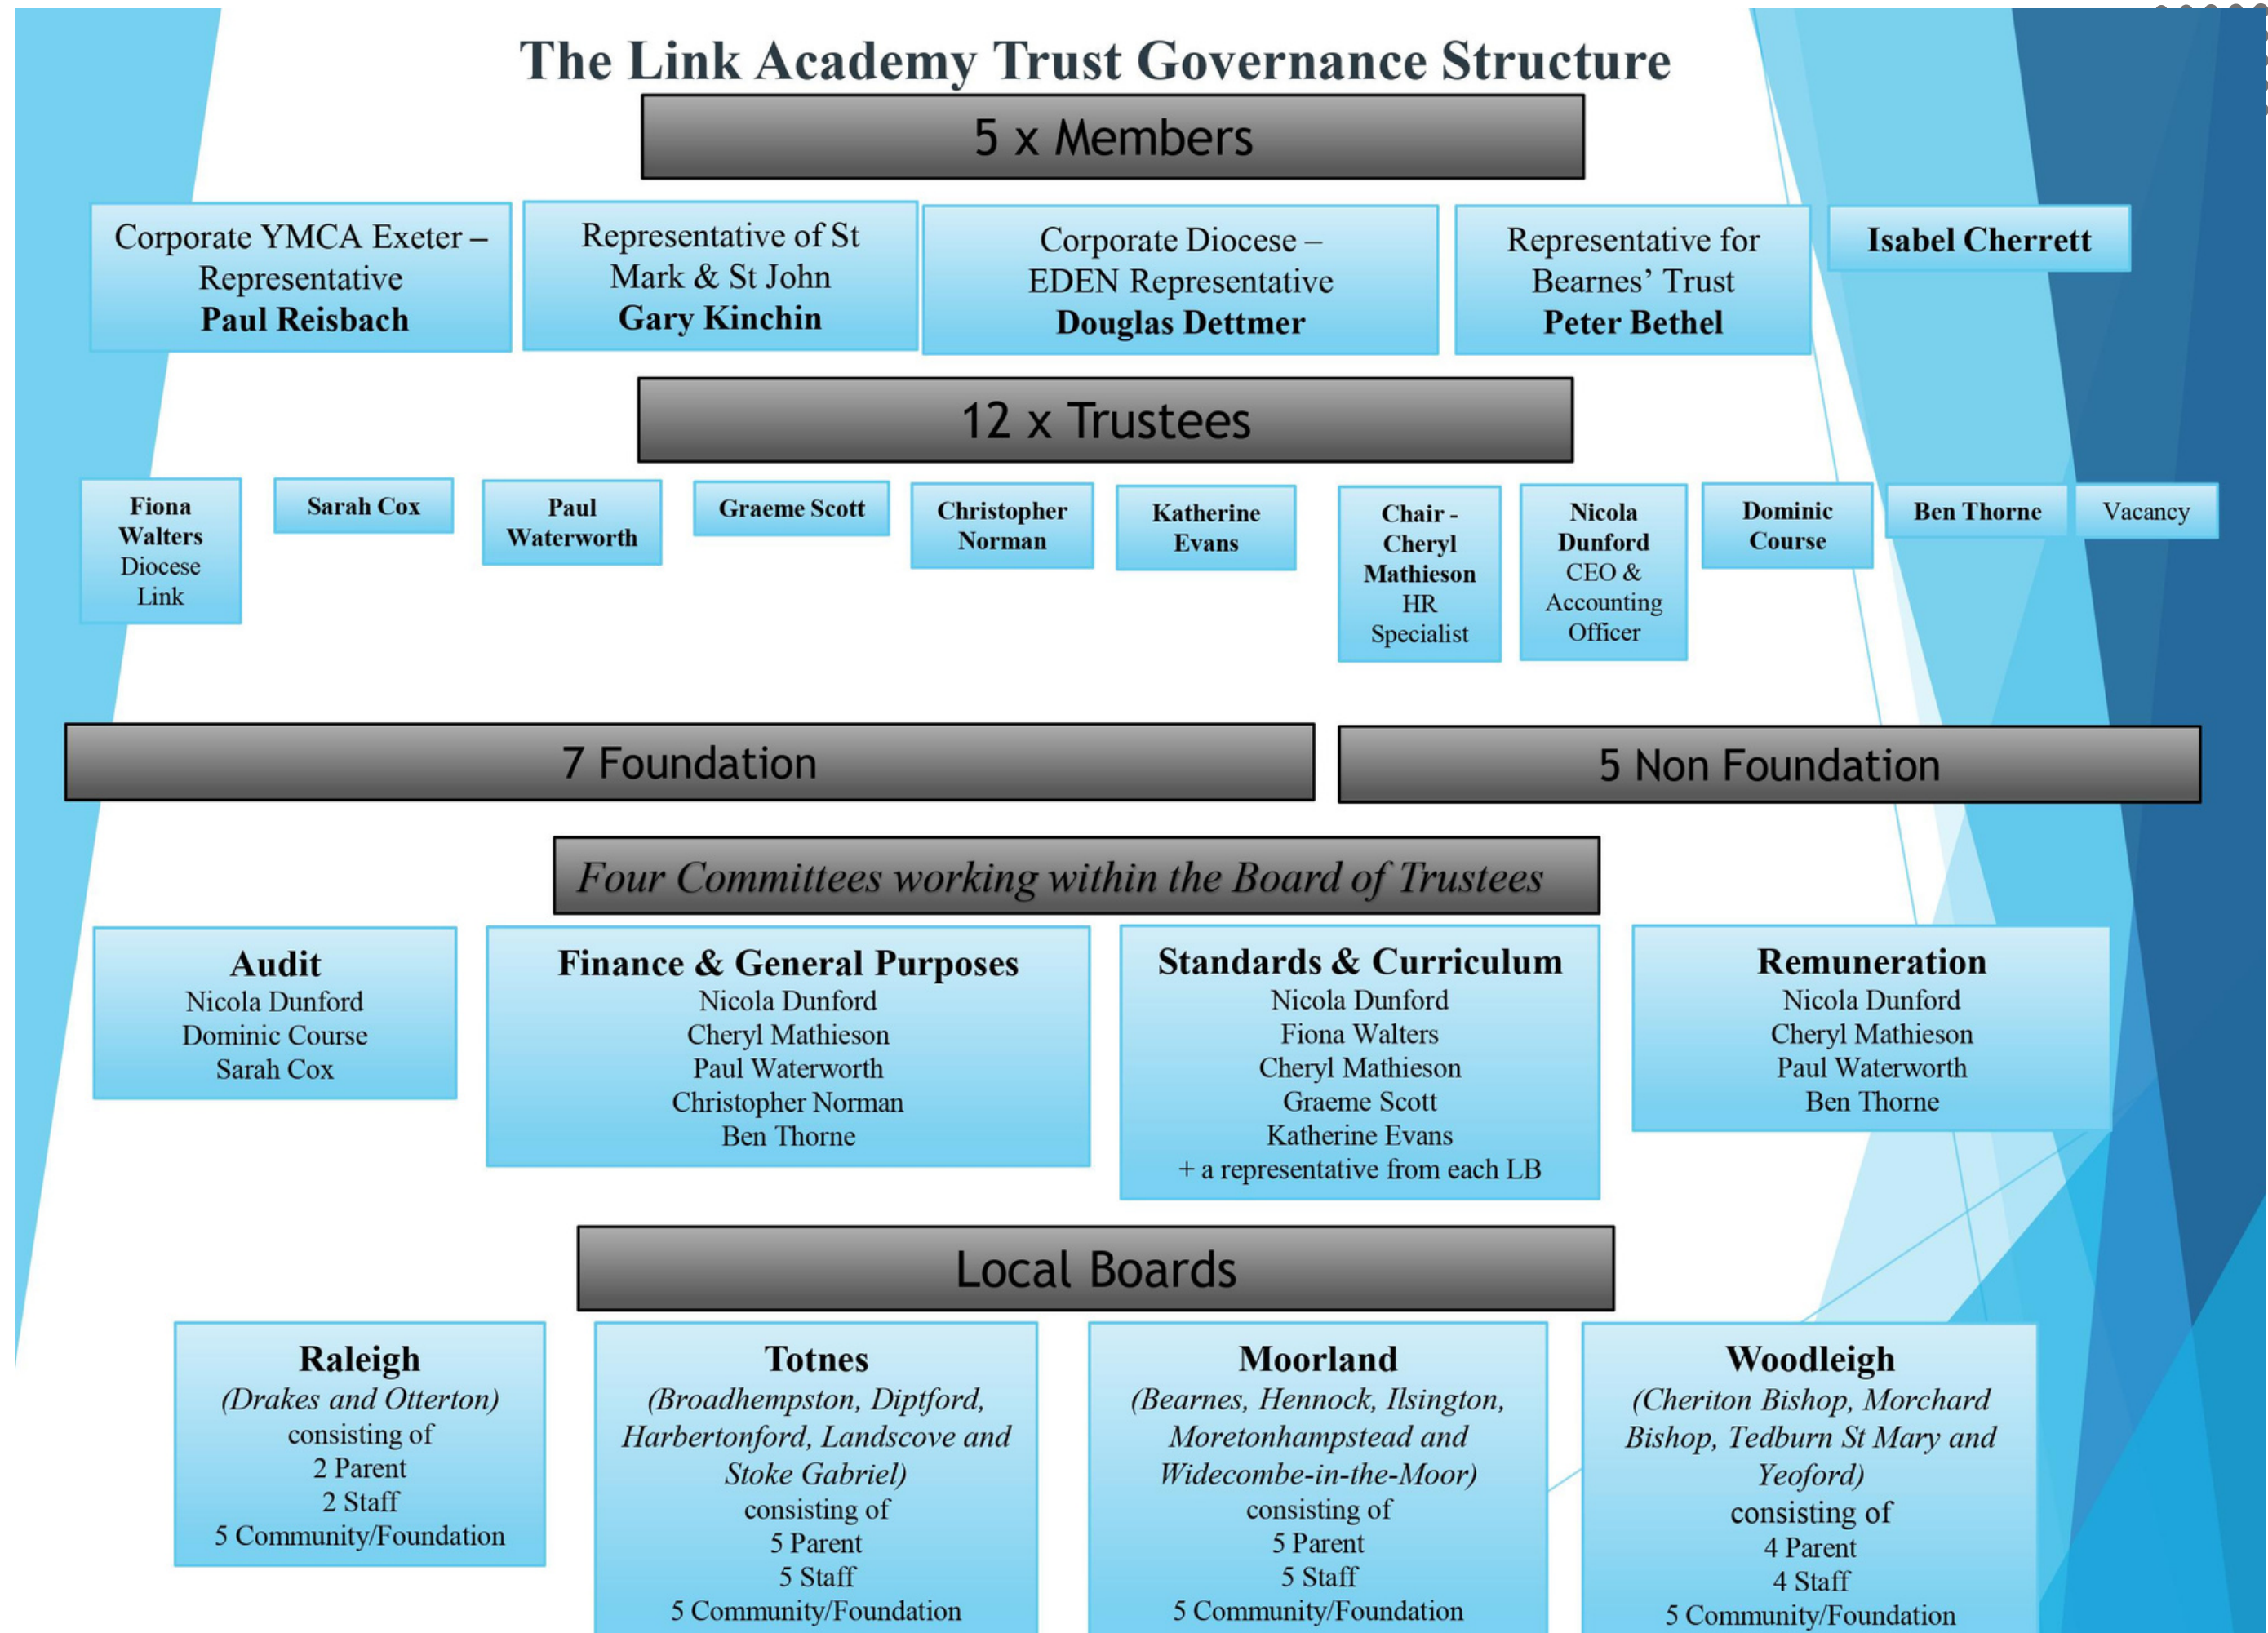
The Link Academy Trust Governance Structure

5 x Members

Corporate YMCA Exeter – Representative
Paul Reisbach

Representative of St Mark & St John
Gary Kinchin

Corporate Diocese – EDEN Representative
Douglas Dettmer

Representative for Bearnes' Trust
Peter Bethel

Isabel Cherrett

12 x Trustees

Fiona Walters
Diocese Link

Sarah Cox

Paul Waterworth

Graeme Scott

Christopher Norman

Katherine Evans

Chair - Cheryl Mathieson
HR Specialist

Nicola Dunford
CEO & Accounting Officer

Dominic Course

Ben Thorne

Vacancy

7 Foundation

5 Non Foundation

Four Committees working within the Board of Trustees

Audit
Nicola Dunford
Dominic Course
Sarah Cox

Finance & General Purposes
Nicola Dunford
Cheryl Mathieson
Paul Waterworth
Christopher Norman
Ben Thorne

Standards & Curriculum
Nicola Dunford
Fiona Walters
Cheryl Mathieson
Graeme Scott
Katherine Evans
+ a representative from each LB

Remuneration
Nicola Dunford
Cheryl Mathieson
Paul Waterworth
Ben Thorne

Local Boards

Raleigh
(Drakes and Otterton)
consisting of
2 Parent
2 Staff
5 Community/Foundation

Totnes
(Broadhempston, Diptford, Harbertonford, Landscove and Stoke Gabriel)
consisting of
5 Parent
5 Staff
5 Community/Foundation

Moorland
(Bearnes, Hennock, Ilsington, Moretonhampstead and Widecombe-in-the-Moor)
consisting of
5 Parent
5 Staff
5 Community/Foundation

Woodleigh
(Cheriton Bishop, Morchard Bishop, Tedburn St Mary and Yeoford)
consisting of
4 Parent
4 Staff
5 Community/Foundation